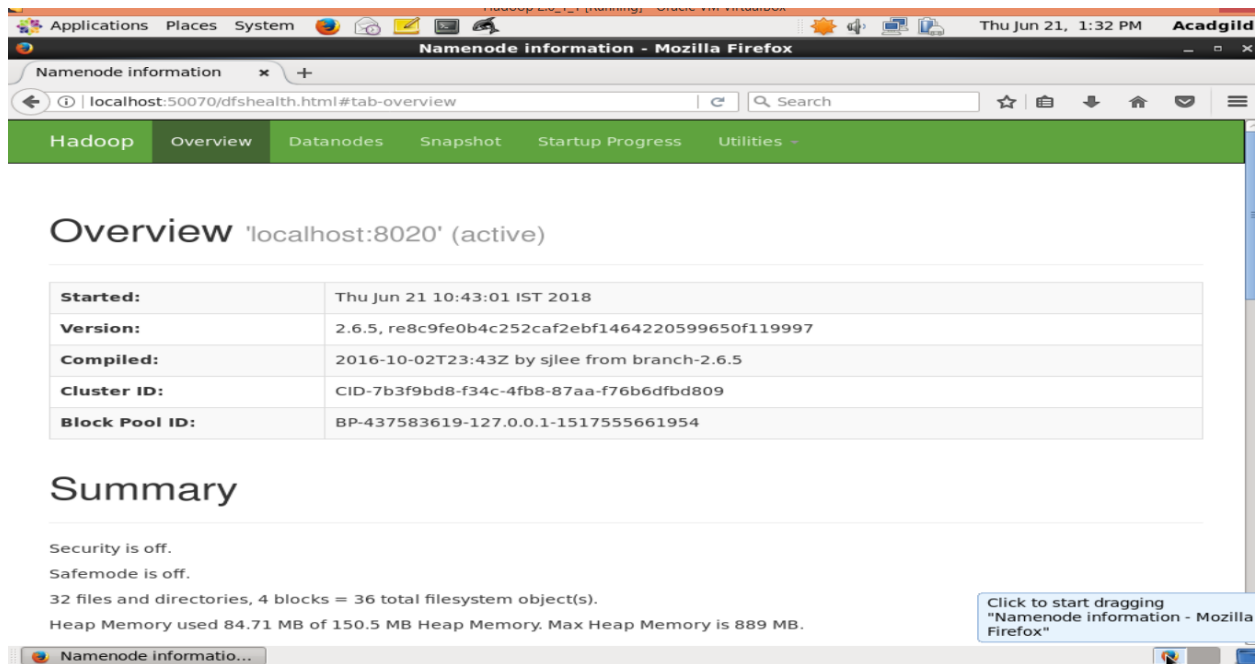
Applications Places System

Thu Jun 21, 1:32 PM Acadgild

Namenode information - Mozilla Firefox

Namenode information × +

localhost:50070/dfshealth.html#tab-overview

Search

Hadoop Overview Datanodes Snapshot Startup Progress Utilities

Overview 'localhost:8020' (active)

| Started: | Thu Jun 21 10:43:01 IST 2018 |
|---|---|
| Version: | 2.6.5, re8c9fe0b4c252caf2ebf1464220599650f119997 |
| Compiled: | 2016-10-02T23:43Z by sjlee from branch-2.6.5 |
| Cluster ID: | CID-7b3f9bd8-f34c-4fb8-87aa-f76b6dfbd809 |
| Block Pool ID: | BP-437583619-127.0.0.1-1517555661954 |

Summary

Security is off.

Safemode is off.

32 files and directories, 4 blocks = 36 total filesystem object(s).

Heap Memory used 84.71 MB of 150.5 MB Heap Memory. Max Heap Memory is 889 MB.

Click to start dragging "Namenode information - Mozilla Firefox"

Namenode informatio...